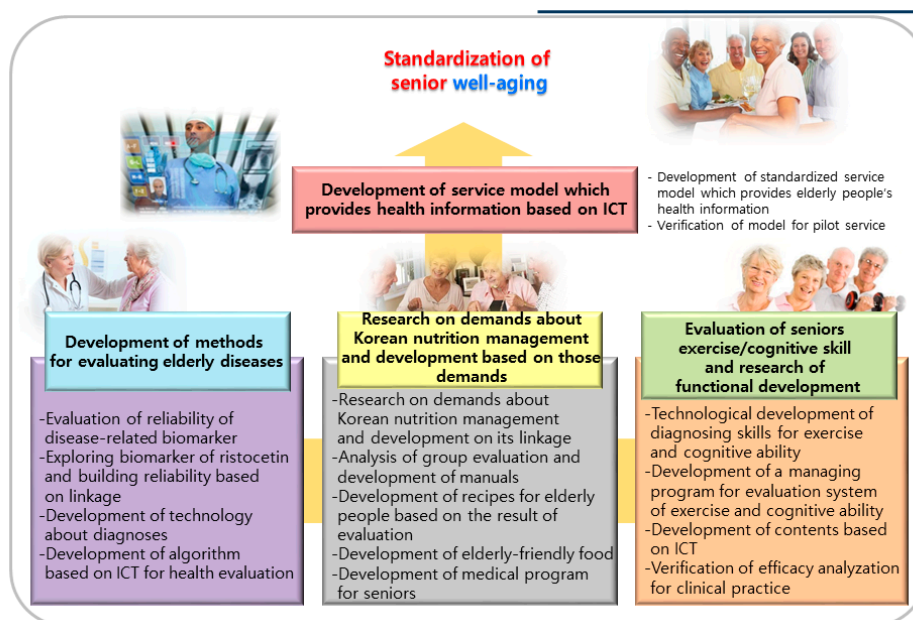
Standardization of senior well-aging

Development of service model which provides health information based on ICT

- Development of standardized service model which provides elderly people's health information
- Verification of model for pilot service

Development of methods for evaluating elderly diseases

-Evaluation of reliability of disease-related biomarker
-Exploring biomarker of ristocetin and building reliability based on linkage
-Development of technology about diagnoses
-Development of algorithm based on ICT for health evaluation

Research on demands about Korean nutrition management and development based on those demands

-Research on demands about Korean nutrition management and development on its linkage
-Analysis of group evaluation and development of manuals
-Development of recipes for elderly people based on the result of evaluation
-Development of elderly-friendly food
-Development of medical program for seniors

Evaluation of seniors exercise/cognitive skill and research of functional development

-Technological development of diagnosing skills for exercise and cognitive ability
-Development of a managing program for evaluation system of exercise and cognitive ability
-Development of contents based on ICT
-Verification of efficacy analyzation for clinical practice